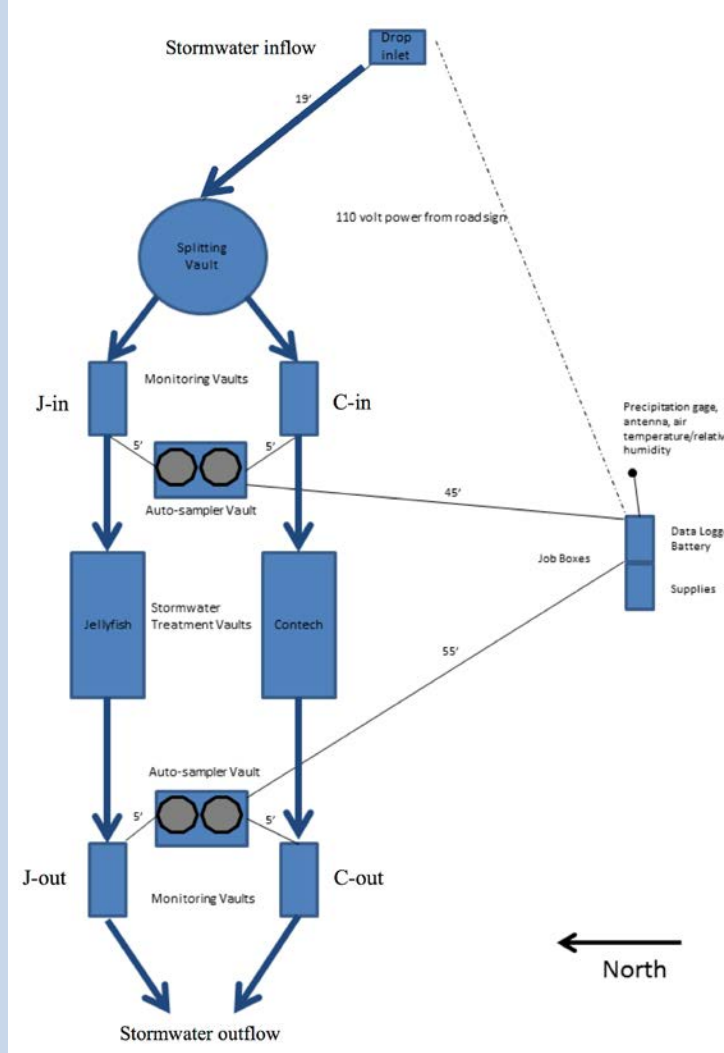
Stormwater inflow

Drop inlet

19'

110 volt power from road sign

Splitting Vault

J-in

Monitoring Vaults

C-in

Precipitation gage, antenna, air temperature/relativ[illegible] humidity

5'

5'

Auto-sampler Vault

45'

Data Logg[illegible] Battery

Job Boxes

Supplies

Jellyfish

Stormwater Treatment Vaults

Contech

55'

Auto-sampler Vault

5'

5'

J-out

Monitoring Vaults

C-out

North

Stormwater outflow